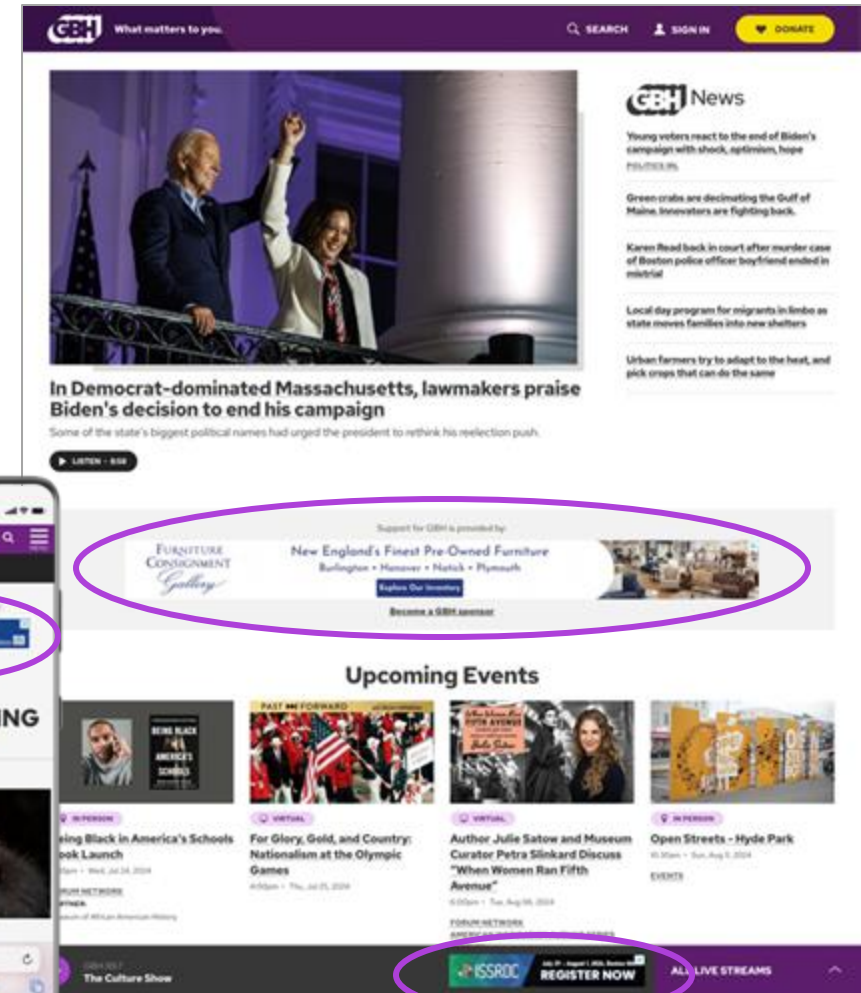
GBH What matters to you.

SEARCH SIGN IN DONATE

In Democrat-dominated Massachusetts, lawmakers praise Biden's decision to end his campaign

Some of the state's biggest political names had urged the president to rethink his reelection push.

LISTEN • 0:58

GBH News

Young voters react to the end of Biden's campaign with shock, optimism, hope

POLITICS IRL

Green crabs are decimating the Gulf of Maine. Innovators are fighting back.

Karen Read back in court after murder case of Boston police officer boyfriend ended in mistrial

Local day program for migrants in limbo as state moves families into new shelters

Urban farmers try to adapt to the heat, and pick crops that can do the same

Support for GBH is provided by:

Furniture Consignment Gallery

New England's Finest Pre-Owned Furniture

Burlington • Hanover • Natick • Plymouth

Explore Our Inventory

Become a GBH sponsor

Upcoming Events

IN PERSON

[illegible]ing Black in America's Schools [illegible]ook Launch

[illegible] • Wed, Jul 24, 2024

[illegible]ORUM NETWORK

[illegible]

VIRTUAL

For Glory, Gold, and Country: Nationalism at the Olympic Games

4:00pm • Thu, Jul 25, 2024

VIRTUAL

Author Julie Satow and Museum Curator Petra Slinkard Discuss "When Women Ran Fifth Avenue"

6:00pm • Tue, Aug 06, 2024

FORUM NETWORK

IN PERSON

Open Streets - Hyde Park

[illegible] • Sun, Aug 11, 2024

EVENTS

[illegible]NG

GBH 89.7

The Culture Show

ISSROC REGISTER NOW

ALL LIVE STREAMS